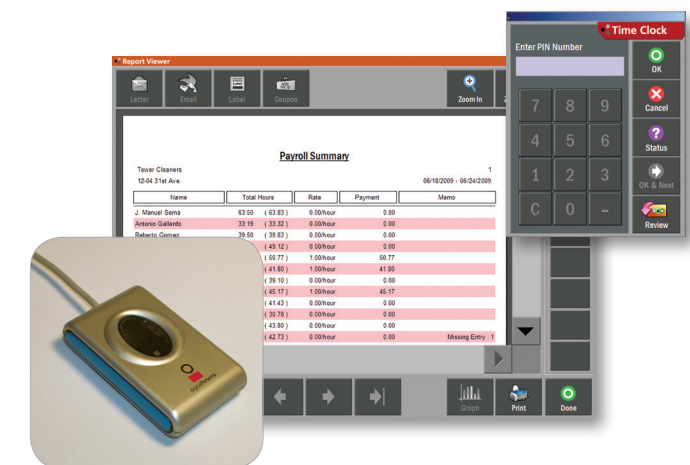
Report Viewer

Letter Email Label Coupon

Zoom In

Payroll Summary

Tower Cleaners
12-04 31st Ave.

1
06/18/2009 - 06/24/2009

| Name | Total Hours | | Rate | Payment | Memo |
|---|---|---|---|---|---|
| J. Manuel Serna | 63:50 | ( 63.83 ) | 0.00/hour | 0.00 | |
| Antonio Gallardo | 33:19 | ( 33.32 ) | 0.00/hour | 0.00 | |
| Roberto Gomez | 39:50 | ( 39.83 ) | 0.00/hour | 0.00 | |
| | | ( 49.12 ) | 0.00/hour | 0.00 | |
| | | ( 50.77 ) | 1.00/hour | 50.77 | |
| | | ( 41.80 ) | 1.00/hour | 41.80 | |
| | | ( 39.10 ) | 0.00/hour | 0.00 | |
| | | ( 45.17 ) | 1.00/hour | 45.17 | |
| | | ( 41.43 ) | 0.00/hour | 0.00 | |
| | | ( 30.78 ) | 0.00/hour | 0.00 | |
| | | ( 43.80 ) | 0.00/hour | 0.00 | |
| | | ( 42.73 ) | 0.00/hour | 0.00 | Missing Entry : 1 |

Graph Print Done

Time Clock

Enter PIN Number

7 8 9
4 5 6
1 2 3
C 0 -

OK
Cancel
Status
OK & Next
Review

digitalPersona